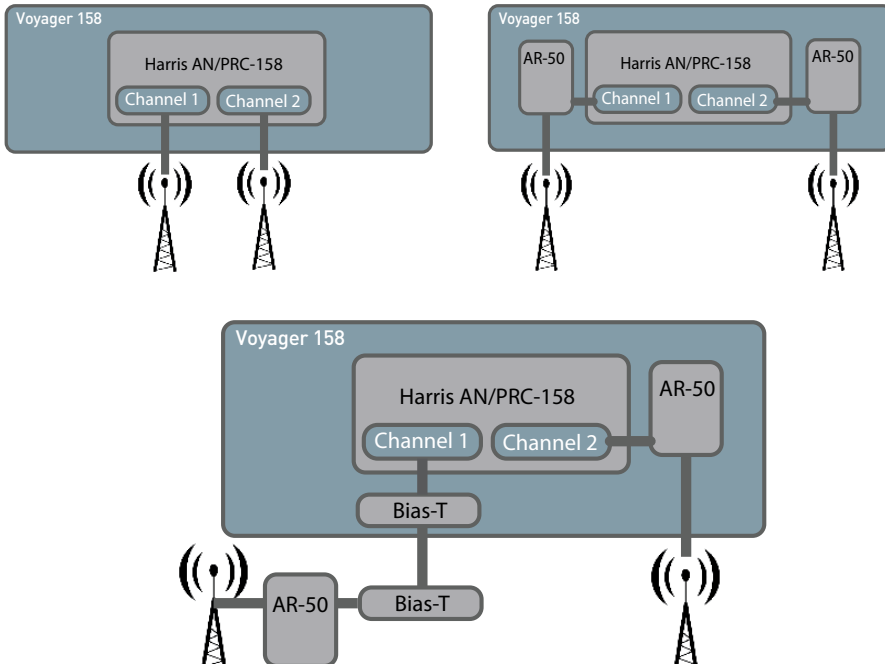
Voyager 158

Harris AN/PRC-158

Channel 1

Channel 2

Voyager 158

AR-50

Harris AN/PRC-158

AR-50

Channel 1

Channel 2

Voyager 158

Harris AN/PRC-158

AR-50

Channel 1

Channel 2

Bias-T

AR-50

Bias-T